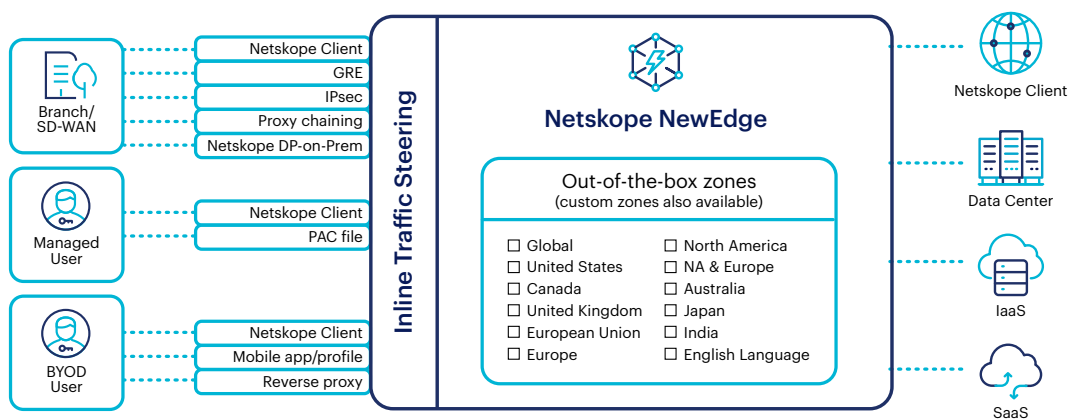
Branch/
SD-WAN

Netskope Client
GRE
IPsec
Proxy chaining
Netskope DP-on-Prem

Managed
User

Netskope Client
PAC file

BYOD
User

Netskope Client
Mobile app/profile
Reverse proxy

Inline Traffic Steering

Netskope NewEdge

Out-of-the-box zones
(custom zones also available)

☐ Global
☐ United States
☐ Canada
☐ United Kingdom
☐ European Union
☐ Europe

☐ North America
☐ NA & Europe
☐ Australia
☐ Japan
☐ India
☐ English Language

Netskope Client

Data Center

IaaS

SaaS